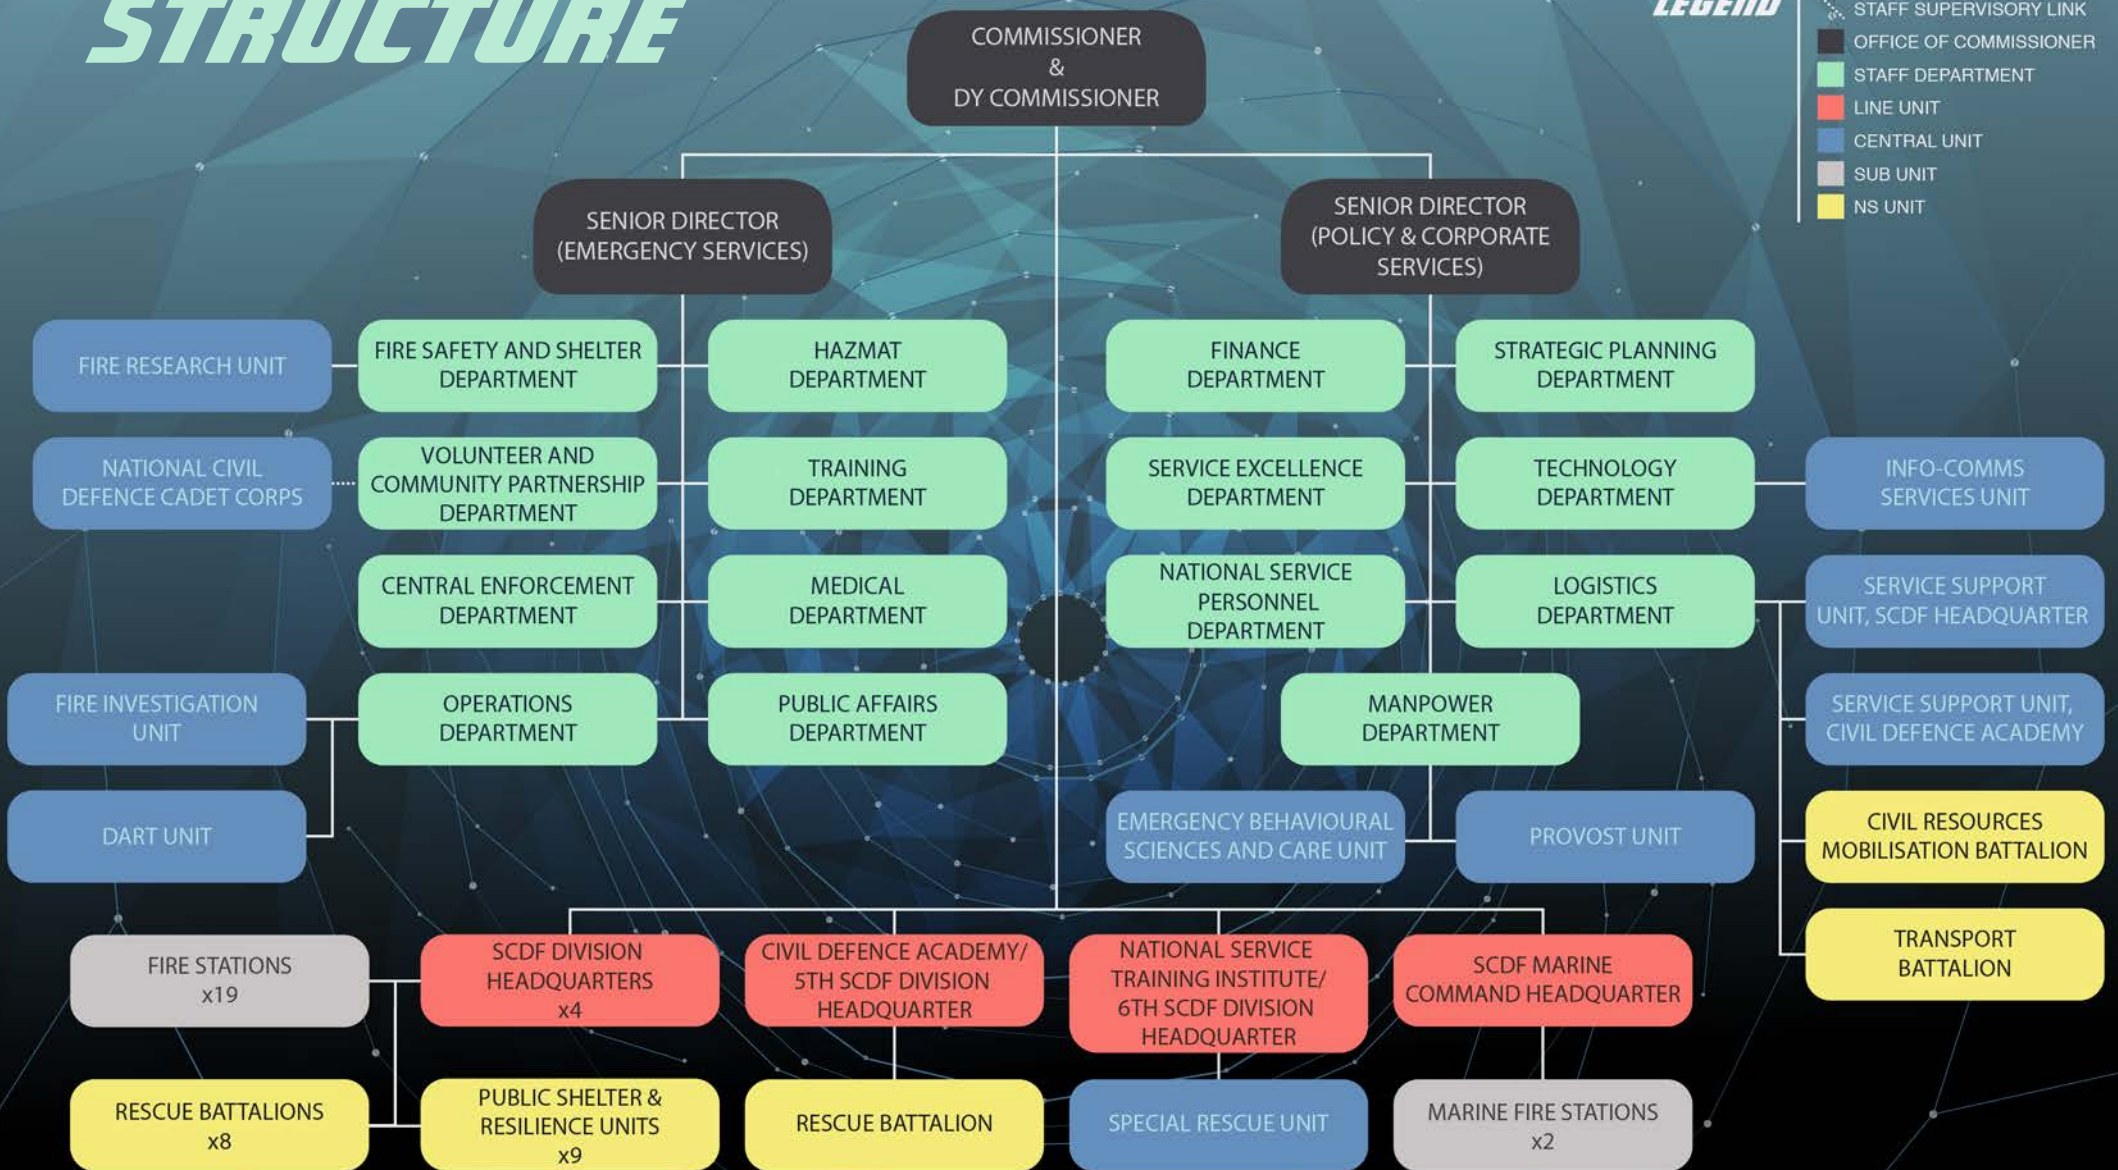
STRUCTURE

LEGEND
STAFF SUPERVISORY LINK
OFFICE OF COMMISSIONER
STAFF DEPARTMENT
LINE UNIT
CENTRAL UNIT
SUB UNIT
NS UNIT

COMMISSIONER & DY COMMISSIONER

SENIOR DIRECTOR (EMERGENCY SERVICES)

SENIOR DIRECTOR (POLICY & CORPORATE SERVICES)

FIRE RESEARCH UNIT

FIRE SAFETY AND SHELTER DEPARTMENT

HAZMAT DEPARTMENT

FINANCE DEPARTMENT

STRATEGIC PLANNING DEPARTMENT

NATIONAL CIVIL DEFENCE CADET CORPS

VOLUNTEER AND COMMUNITY PARTNERSHIP DEPARTMENT

TRAINING DEPARTMENT

SERVICE EXCELLENCE DEPARTMENT

TECHNOLOGY DEPARTMENT

INFO-COMMS SERVICES UNIT

CENTRAL ENFORCEMENT DEPARTMENT

MEDICAL DEPARTMENT

NATIONAL SERVICE PERSONNEL DEPARTMENT

LOGISTICS DEPARTMENT

SERVICE SUPPORT UNIT, SCDF HEADQUARTER

FIRE INVESTIGATION UNIT

OPERATIONS DEPARTMENT

PUBLIC AFFAIRS DEPARTMENT

MANPOWER DEPARTMENT

SERVICE SUPPORT UNIT, CIVIL DEFENCE ACADEMY

DART UNIT

EMERGENCY BEHAVIOURAL SCIENCES AND CARE UNIT

PROVOST UNIT

CIVIL RESOURCES MOBILISATION BATTALION

TRANSPORT BATTALION

FIRE STATIONS x19

SCDF DIVISION HEADQUARTERS x4

CIVIL DEFENCE ACADEMY/ 5TH SCDF DIVISION HEADQUARTER

NATIONAL SERVICE TRAINING INSTITUTE/ 6TH SCDF DIVISION HEADQUARTER

SCDF MARINE COMMAND HEADQUARTER

RESCUE BATTALIONS x8

PUBLIC SHELTER & RESILIENCE UNITS x9

RESCUE BATTALION

SPECIAL RESCUE UNIT

MARINE FIRE STATIONS x2